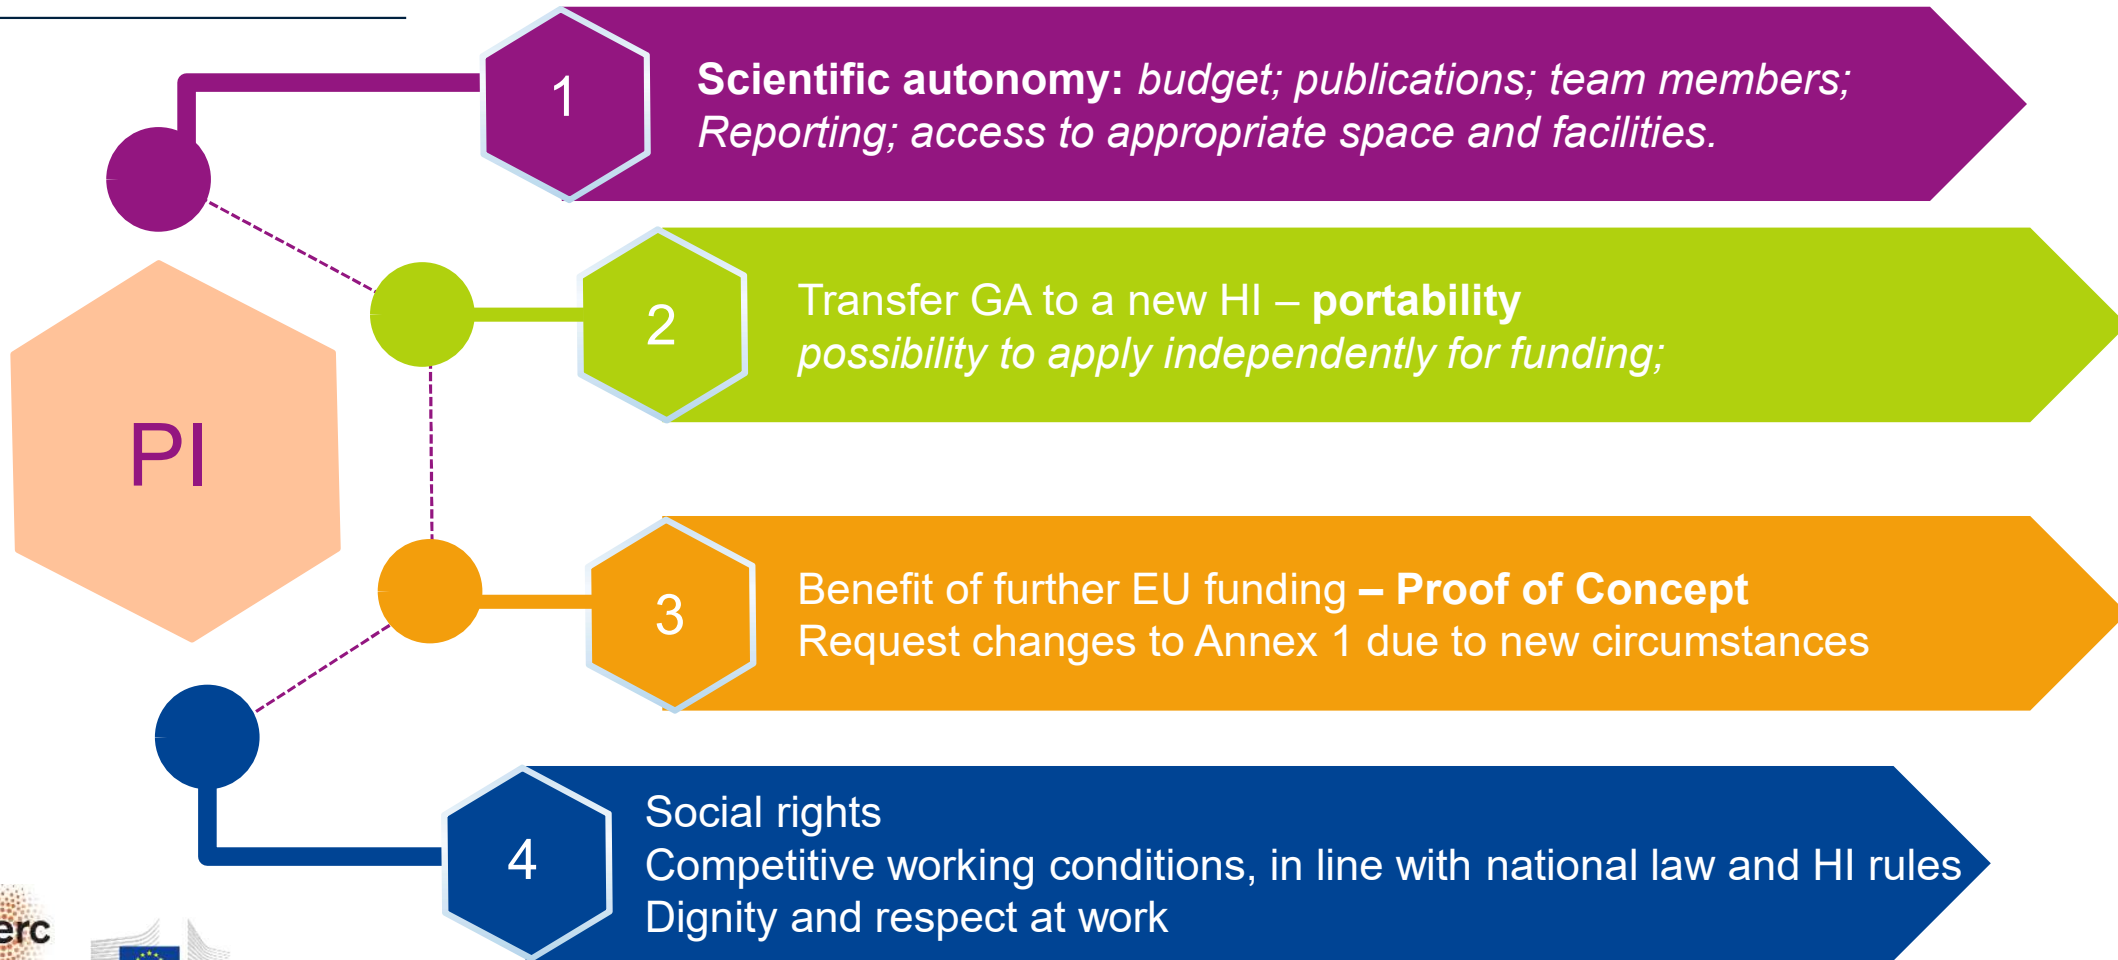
PI

1

**Scientific autonomy:** *budget; publications; team members; Reporting; access to appropriate space and facilities.*

2

Transfer GA to a new HI – **portability**
*possibility to apply independently for funding;*

3

Benefit of further EU funding **– Proof of Concept**
Request changes to Annex 1 due to new circumstances

4

Social rights
Competitive working conditions, in line with national law and HI rules
Dignity and respect at work

erc